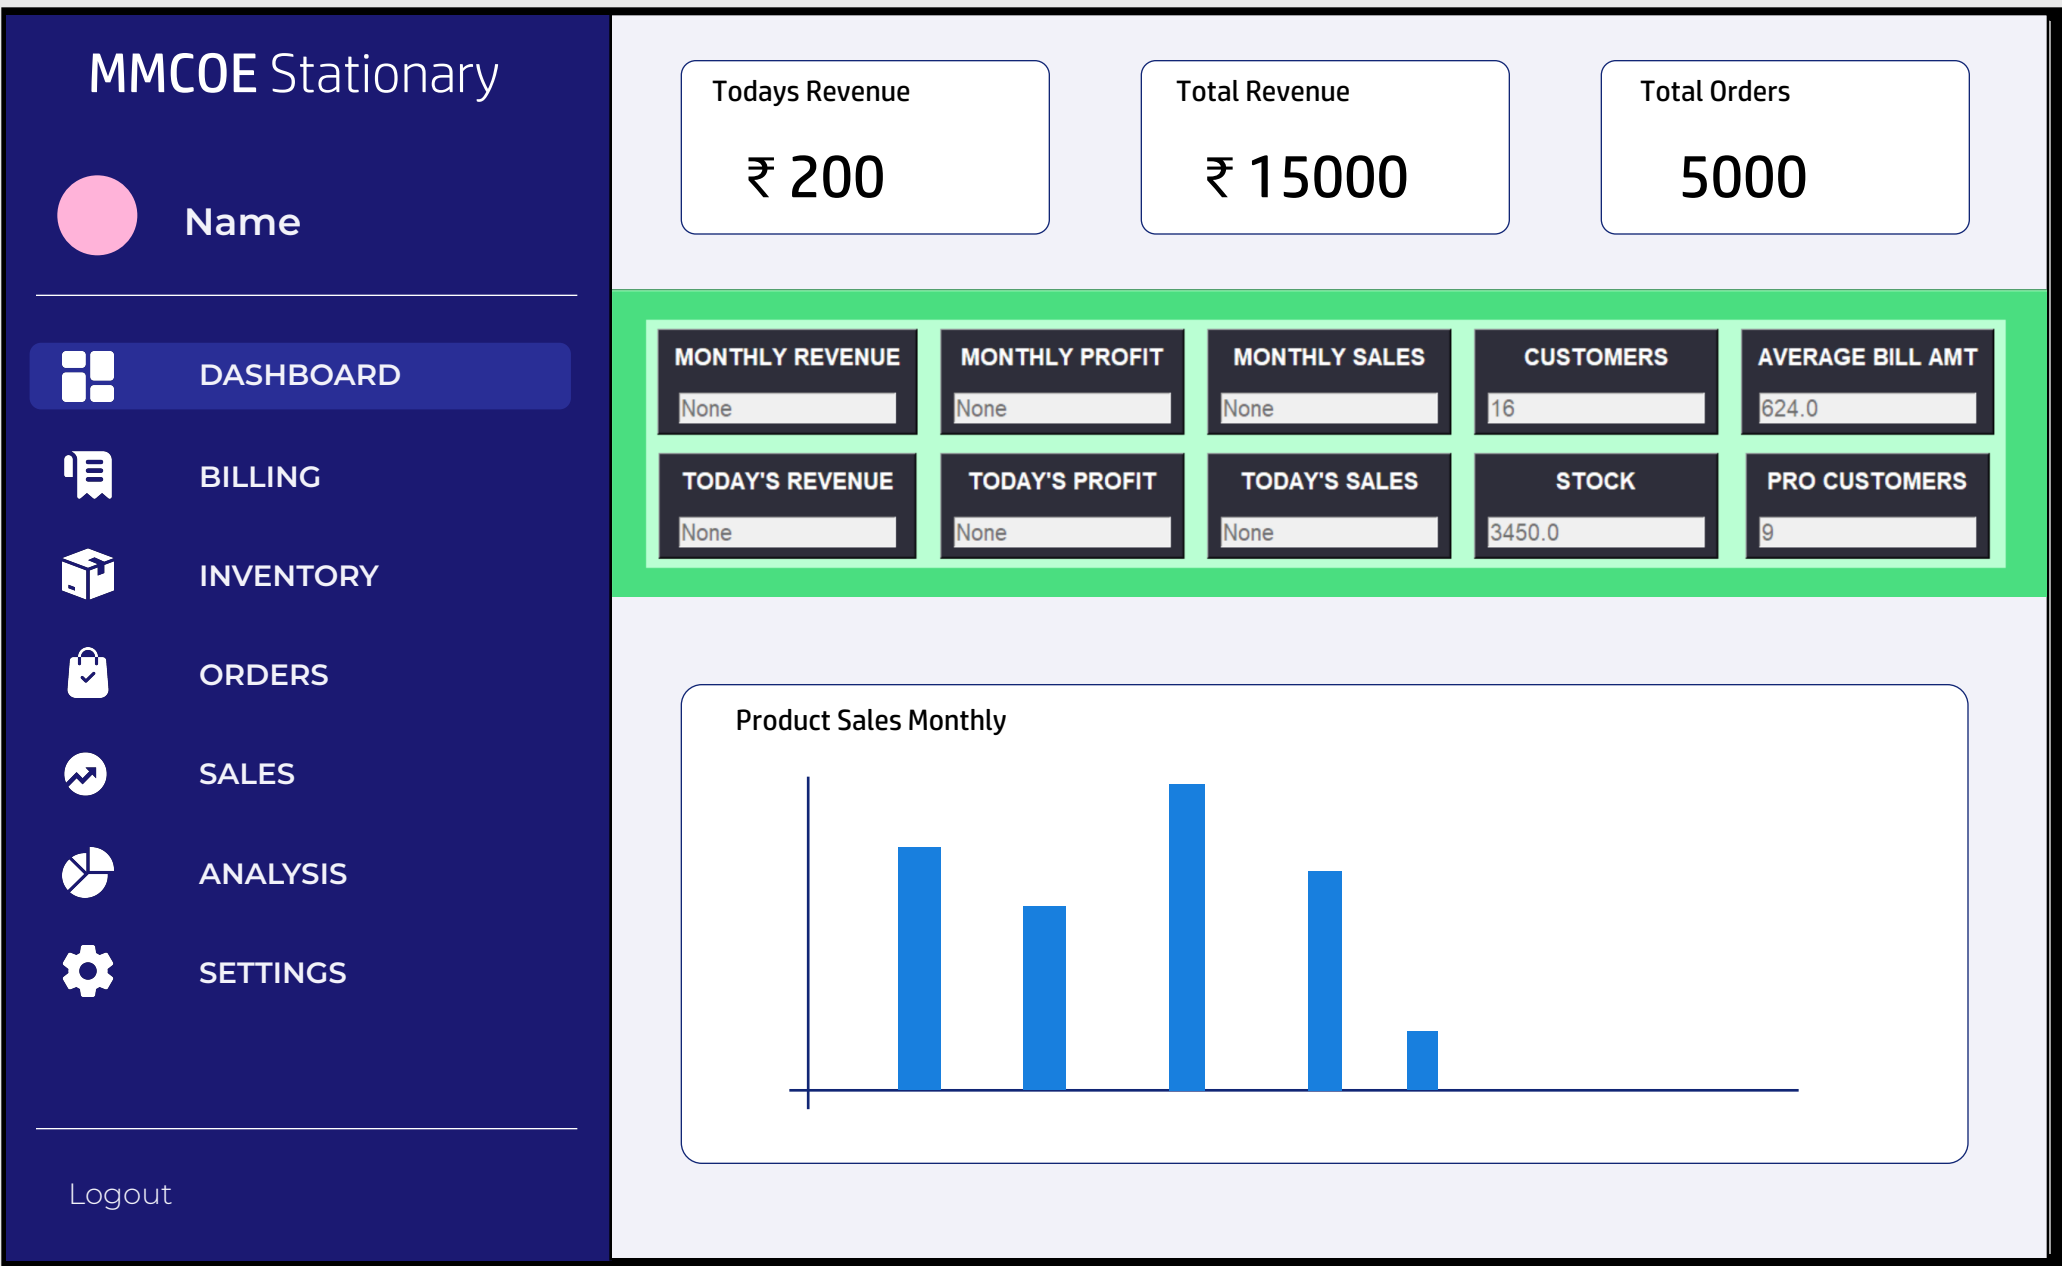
MMCOE Stationary

Name

DASHBOARD

BILLING

INVENTORY

ORDERS

SALES

ANALYSIS

SETTINGS

Logout

Todays Revenue

₹ 200

Total Revenue

₹ 15000

Total Orders

5000

| MONTHLY REVENUE | MONTHLY PROFIT | MONTHLY SALES | CUSTOMERS | AVERAGE BILL AMT |
|---|---|---|---|---|
| None | None | None | 16 | 624.0 |
| TODAY'S REVENUE | TODAY'S PROFIT | TODAY'S SALES | STOCK | PRO CUSTOMERS |
| None | None | None | 3450.0 | 9 |

Product Sales Monthly